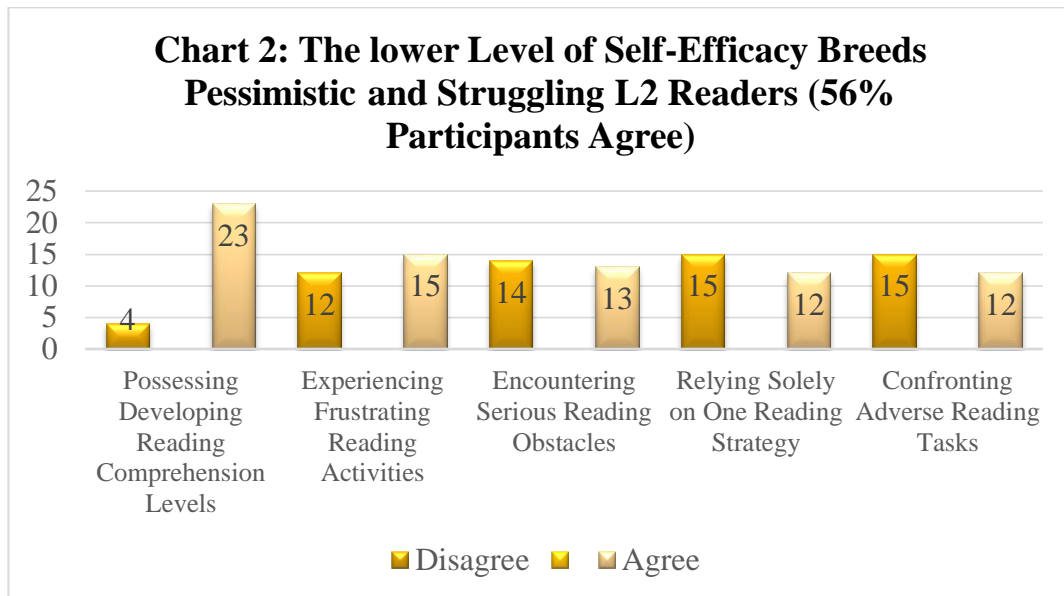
Chart 2: The lower Level of Self-Efficacy Breeds Pessimistic and Struggling L2 Readers (56% Participants Agree)

25
20
15
10
5
0

4
23
12
15
14
13
15
12
15
12

Possessing Developing Reading Comprehension Levels

Experiencing Frustrating Reading Activities

Encountering Serious Reading Obstacles

Relying Solely on One Reading Strategy

Confronting Adverse Reading Tasks

Disagree Agree